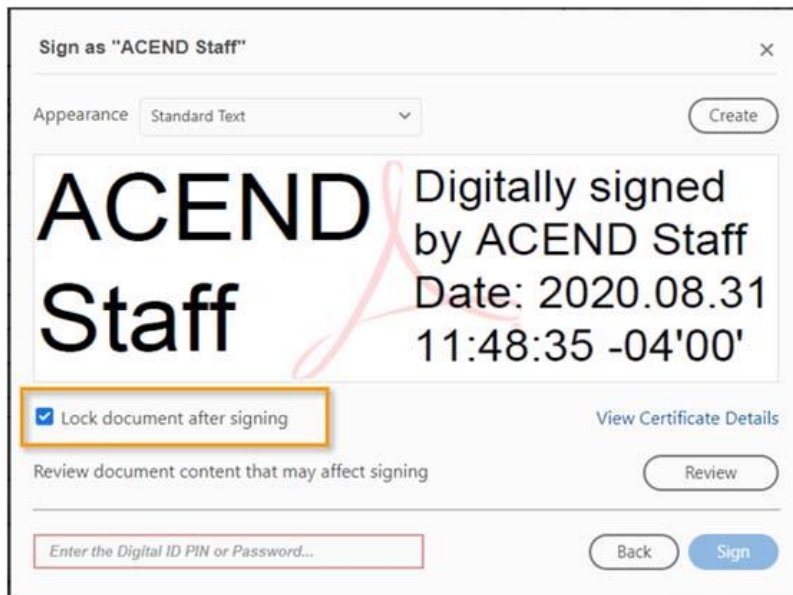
Sign as "ACEND Staff"

×

Appearance Standard Text

Create

ACEND Staff

Digitally signed by ACEND Staff Date: 2020.08.31 11:48:35 -04'00'

Lock document after signing

View Certificate Details

Review document content that may affect signing

Review

Enter the Digital ID PIN or Password...

Back

Sign